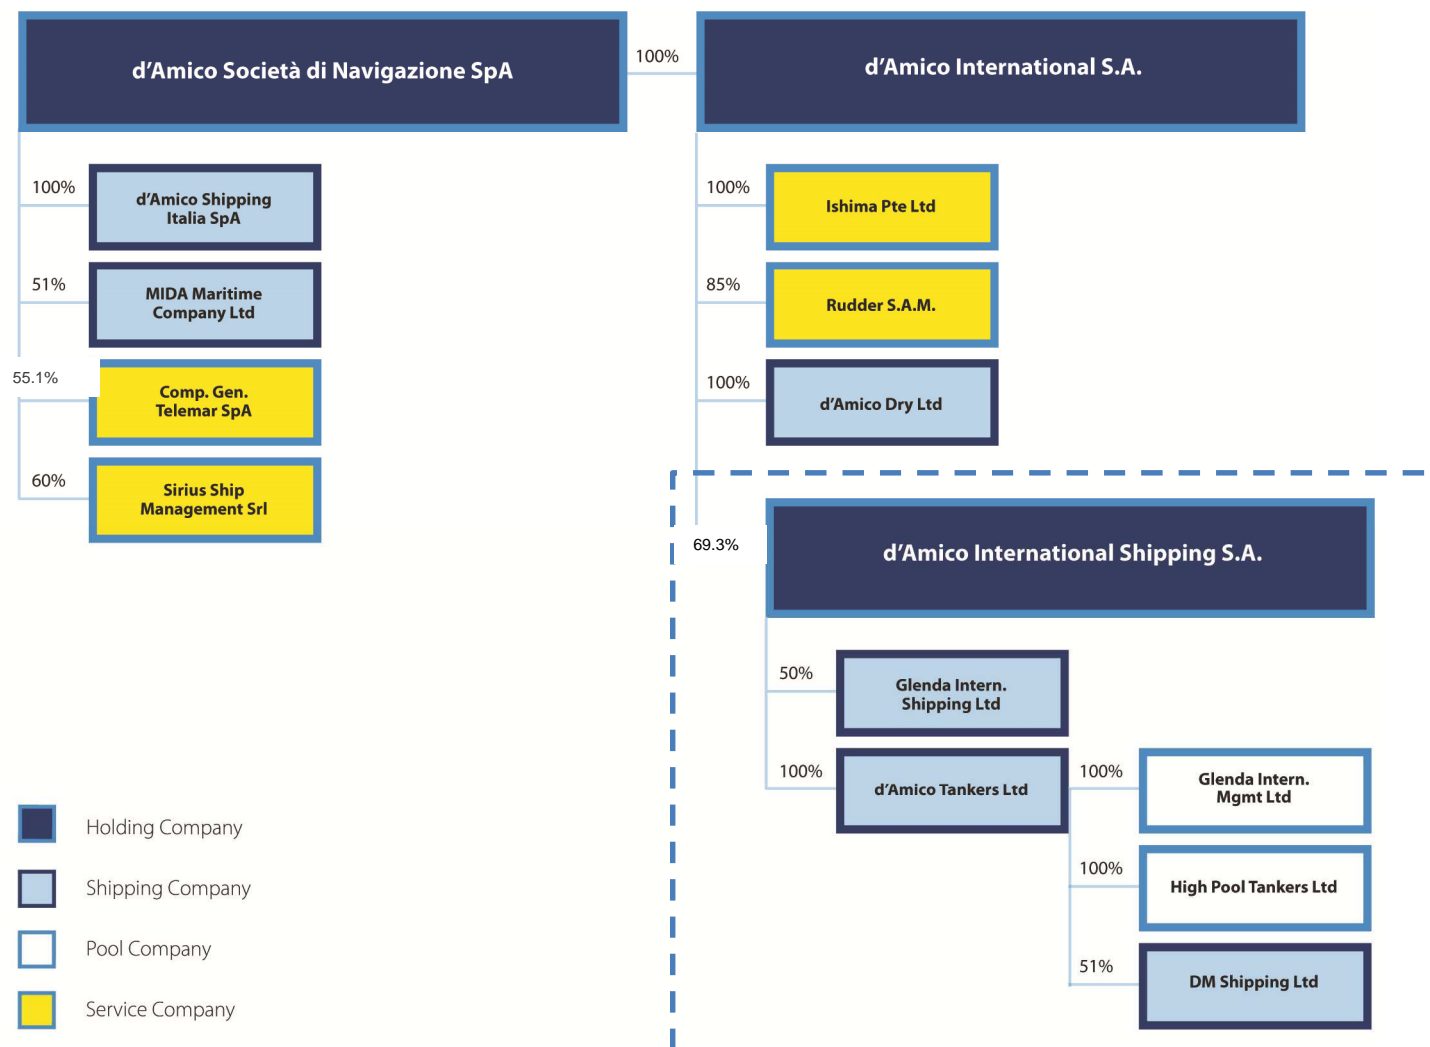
d'Amico Società di Navigazione SpA

100%

d'Amico International S.A.

100%
d'Amico Shipping Italia SpA

51%
MIDA Maritime Company Ltd

55.1%
Comp. Gen. Telemar SpA

60%
Sirius Ship Management Srl

100%
Ishima Pte Ltd

85%
Rudder S.A.M.

100%
d'Amico Dry Ltd

69.3%
d'Amico International Shipping S.A.

50%
Glenda Intern. Shipping Ltd

100%
d'Amico Tankers Ltd

100%
Glenda Intern. Mgmt Ltd

100%
High Pool Tankers Ltd

51%
DM Shipping Ltd

Holding Company
Shipping Company
Pool Company
Service Company